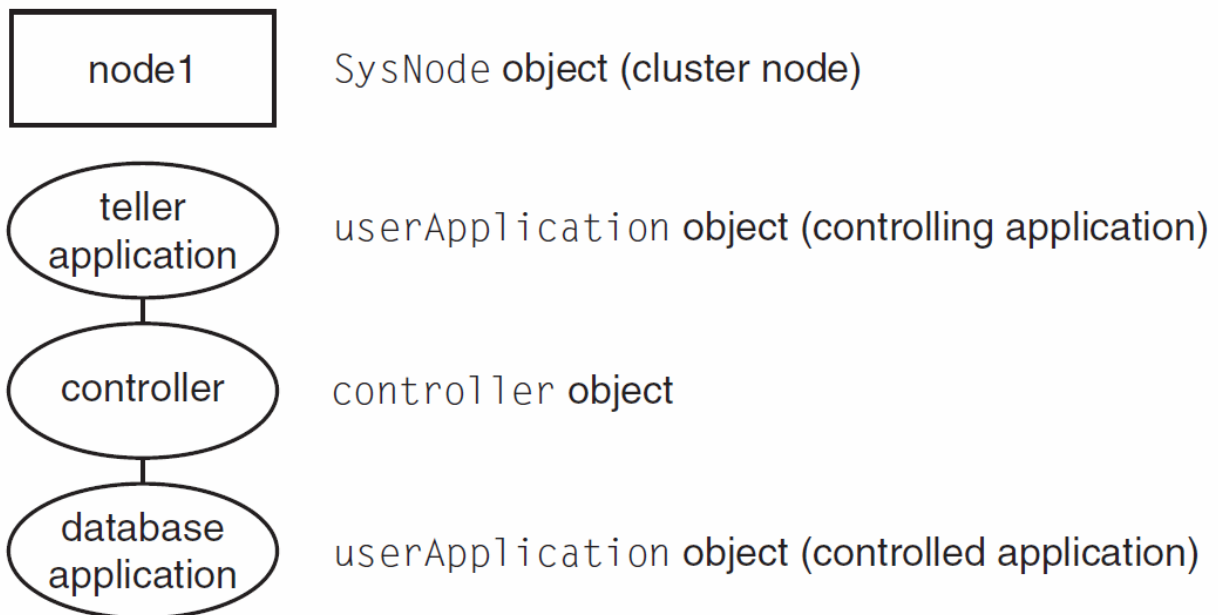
node1

SysNode object (cluster node)

teller application

userApplication object (controlling application)

controller

controller object

database application

userApplication object (controlled application)